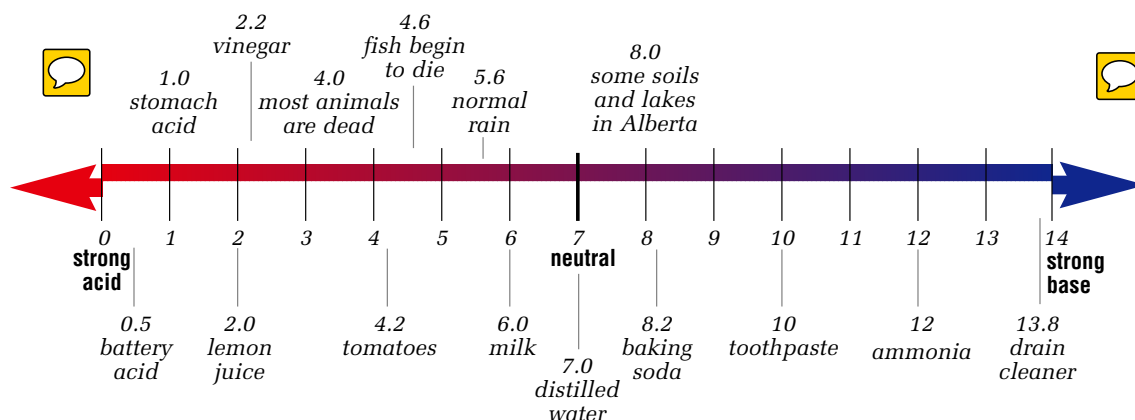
2.2
vinegar

4.6
fish begin
to die

8.0
some soils
and lakes
in Alberta

1.0
stomach
acid

4.0
most animals
are dead

5.6
normal
rain

0 1 2 3 4 5 6 7 8 9 10 11 12 13 14

strong
acid

neutral

strong
base

0.5
battery
acid

2.0
lemon
juice

4.2
tomatoes

6.0
milk

7.0
distilled
water

8.2
baking
soda

10
toothpaste

12
ammonia

13.8
drain
cleaner